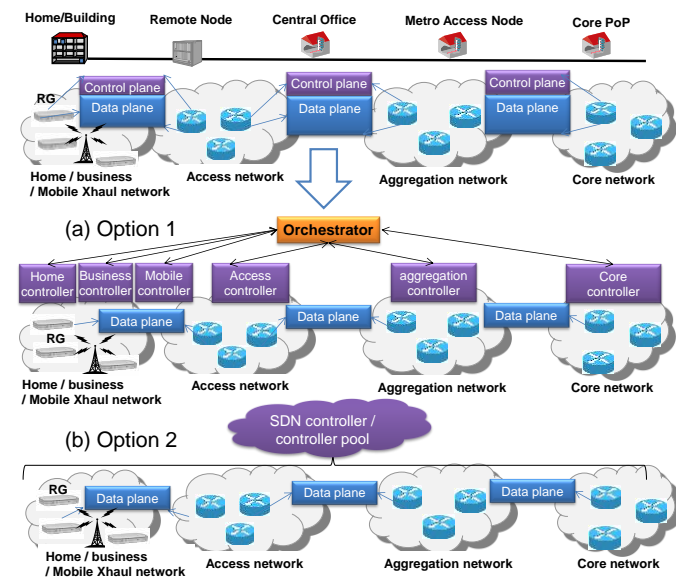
Home/Building
Remote Node
Central Office
Metro Access Node
Core PoP

RG
Control plane
Data plane
Control plane
Data plane
Control plane
Data plane

Home / business / Mobile Xhaul network
Access network
Aggregation network
Core network

(a) Option 1
Orchestrator

Home controller
Business controller
Mobile controller
Access controller
aggregation controller
Core controller

RG
Data plane
Data plane
Data plane

Home / business / Mobile Xhaul network
Access network
Aggregation network
Core network

(b) Option 2
SDN controller / controller pool

RG
Data plane
Data plane
Data plane

Home / business / Mobile Xhaul network
Access network
Aggregation network
Core network